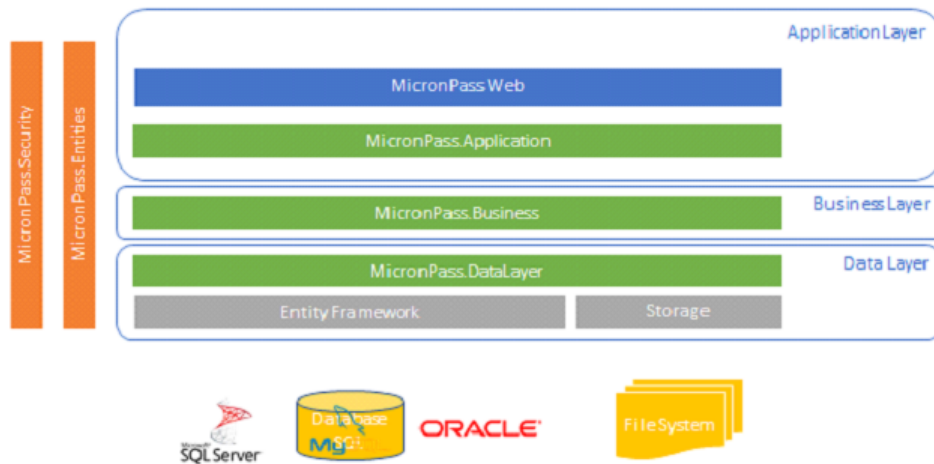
MicronPass.Security

MicronPass.Entities

Application Layer

MicronPass Web

MicronPass.Application

Business Layer

MicronPass.Business

Data Layer

MicronPass.DataLayer

Entity Framework

Storage

Microsoft SQL Server

Database

MySQL

ORACLE

FileSystem